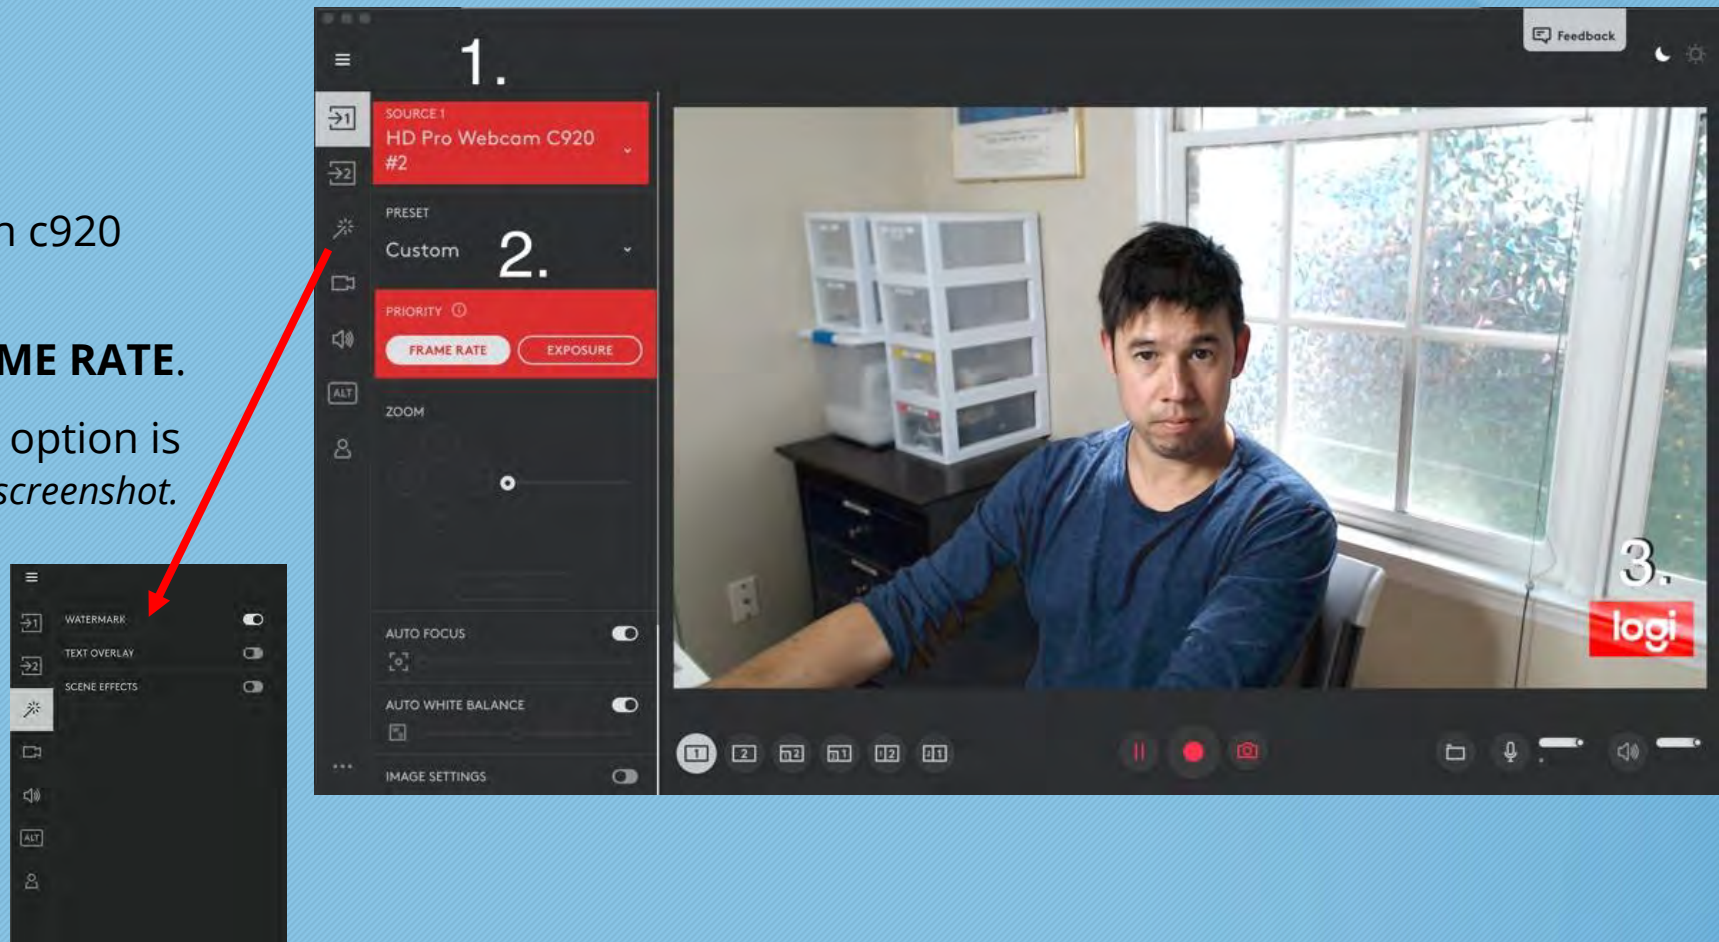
n c920

ME RATE.

option is
screenshot.

WATERMARK
TEXT OVERLAY
SCENE EFFECTS

1.

Feedback

SOURCE 1
HD Pro Webcam C920 #2

PRESET
Custom

2.

PRIORITY ⓘ
FRAME RATE
EXPOSURE

ZOOM

AUTO FOCUS

AUTO WHITE BALANCE

IMAGE SETTINGS

3.

logi